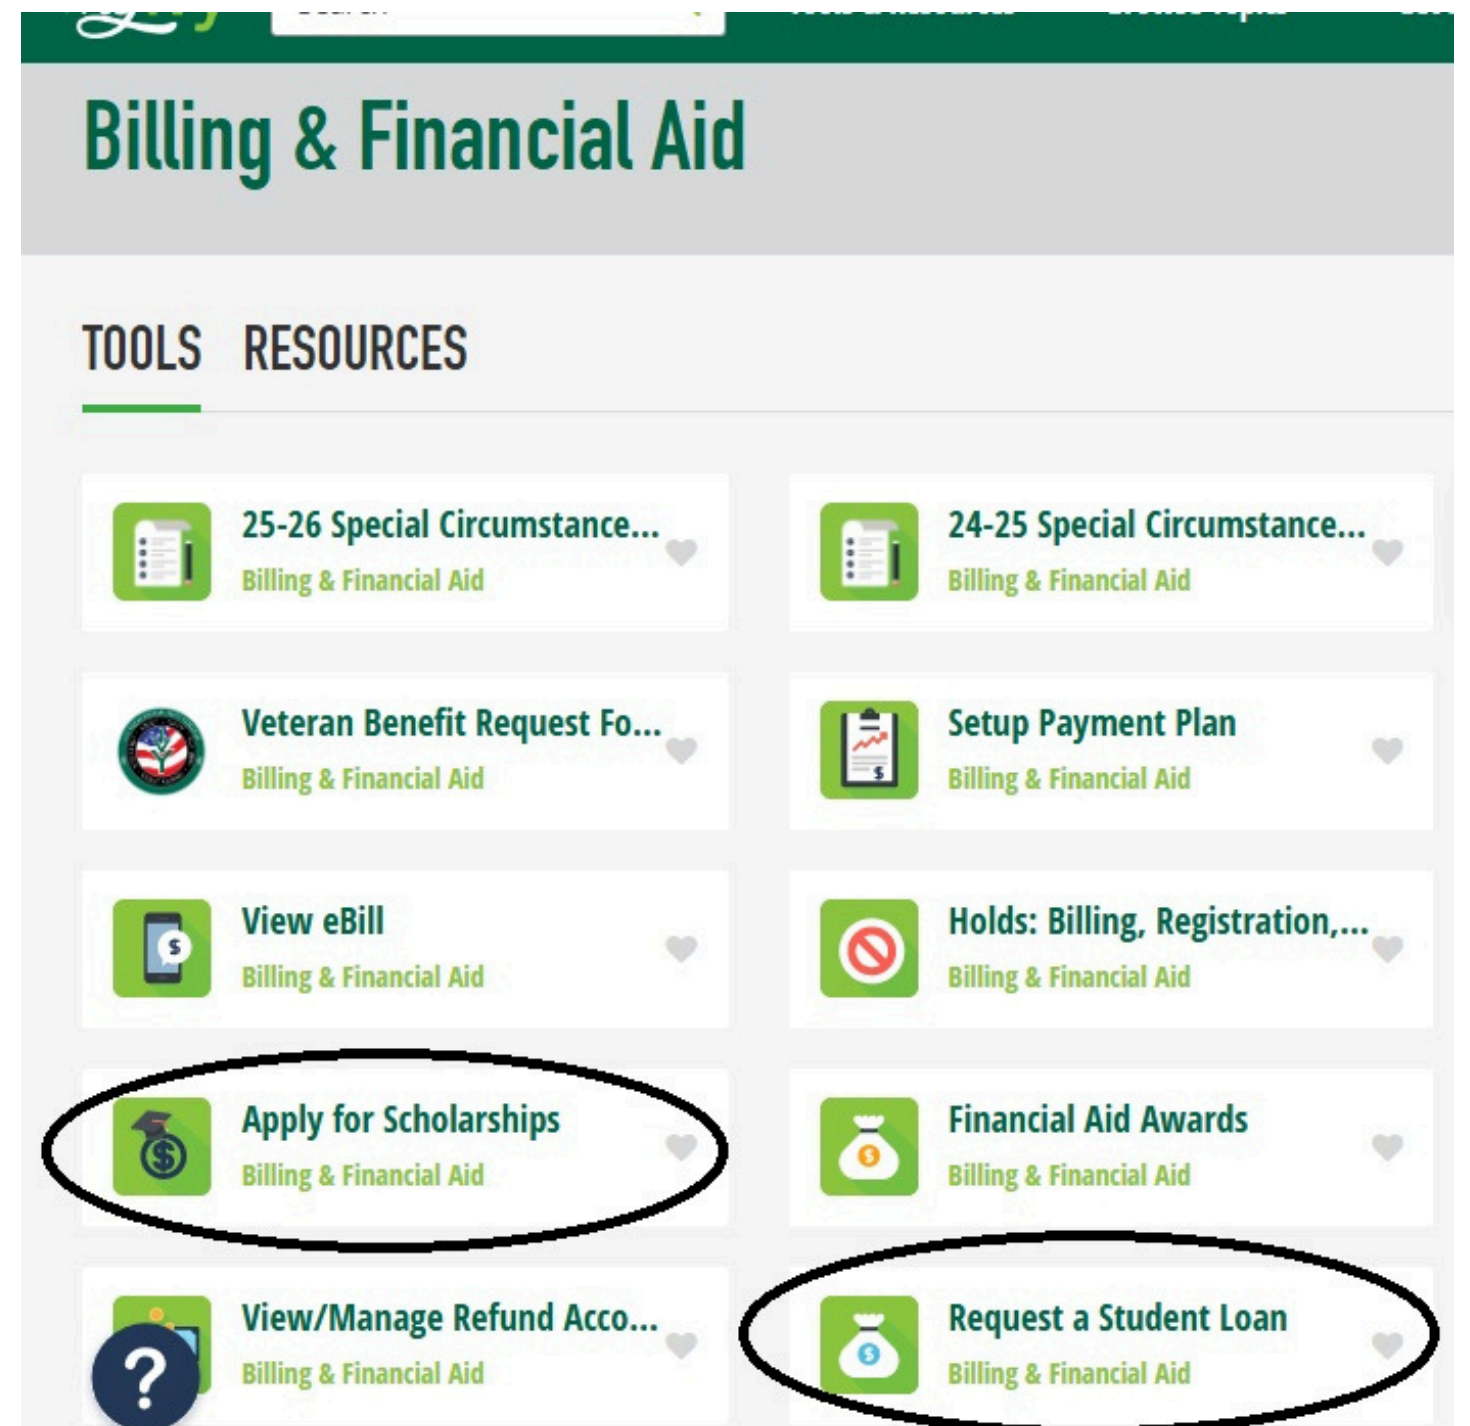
Billing & Financial Aid

TOOLS RESOURCES

25-26 Special Circumstance...
Billing & Financial Aid

24-25 Special Circumstance...
Billing & Financial Aid

Veteran Benefit Request Fo...
Billing & Financial Aid

Setup Payment Plan
Billing & Financial Aid

View eBill
Billing & Financial Aid

Holds: Billing, Registration,...
Billing & Financial Aid

Apply for Scholarships
Billing & Financial Aid

Financial Aid Awards
Billing & Financial Aid

View/Manage Refund Acco...
Billing & Financial Aid

Request a Student Loan
Billing & Financial Aid

?